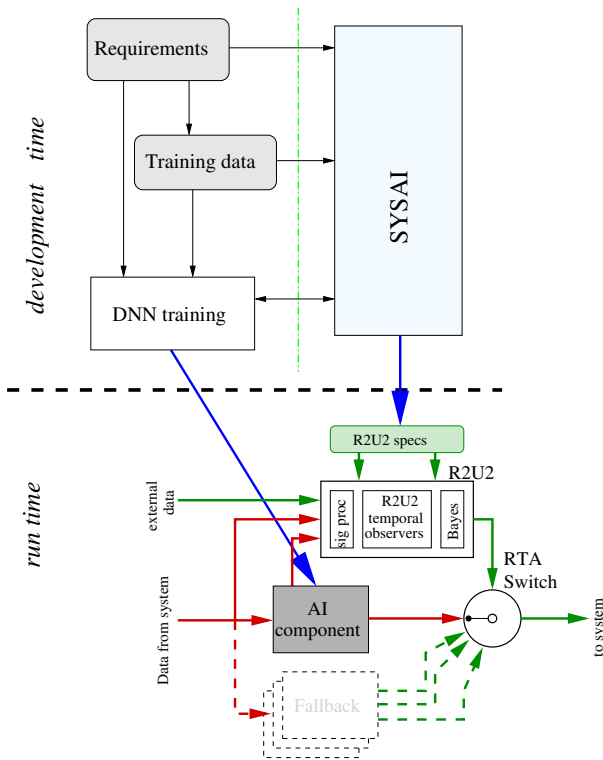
development time

Requirements

Training data

DNN training

SYSAI

run time

R2U2 specs

R2U2

external data

sig proc

R2U2 temporal observers

Bayes

RTA Switch

Data from system

AI component

to system

Fallback